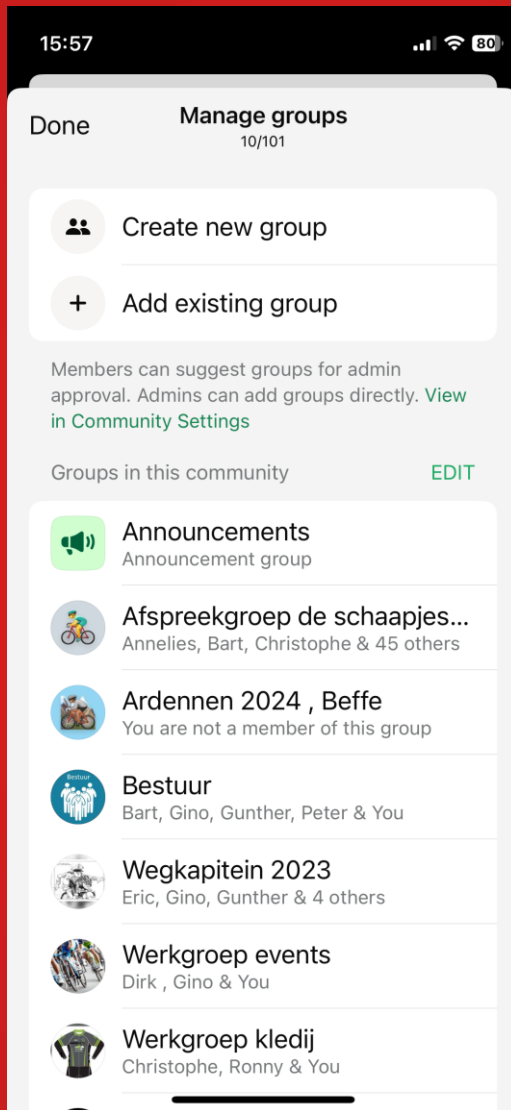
15:57

80

Done

Manage groups
10/101

Create new group

Add existing group

Members can suggest groups for admin approval. Admins can add groups directly. View in Community Settings

Groups in this community

EDIT

Announcements
Announcement group

Afspreekgroep de schaapjes...
Annelies, Bart, Christophe & 45 others

Ardennen 2024 , Beffe
You are not a member of this group

Bestuur
Bart, Gino, Gunther, Peter & You

Wegkapitein 2023
Eric, Gino, Gunther & 4 others

Werkgroep events
Dirk , Gino & You

Werkgroep kledij
Christophe, Ronny & You